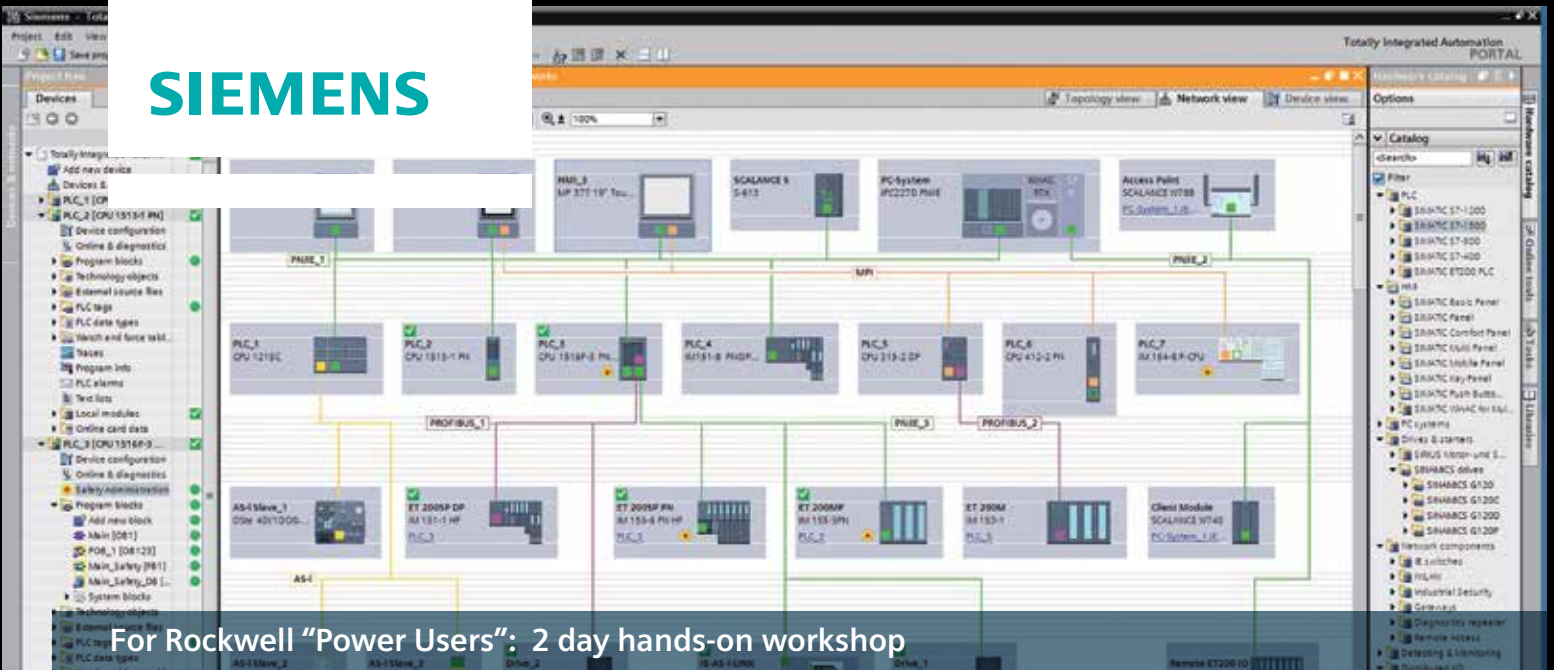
SIEMENS

Siemens - Tota
Project Edit View
Save proj
Totally Integrated Automation PORTAL
Project tree
Devices
Topology view
Network view
Device view
Options
100%
Catalog
<Search>
Filter
PLC
SIMATIC S7-1200
SIMATIC S7-1500
SIMATIC S7-300
SIMATIC S7-400
SIMATIC ET200 PLC
HMI
SIMATIC Basic Panel
SIMATIC Panel
SIMATIC Comfort Panel
SIMATIC Multi Panel
SIMATIC Mobile Panel
SIMATIC Key Panel
SIMATIC Push Butto...
SIMATIC WinAC for Mul...
PC systems
Drives & starters
SIRIUS Motor-und S...
SINAMICS drives
SINAMICS G120
SINAMICS G120C
SINAMICS G120D
SINAMICS G120P
Network components
IE switches
WLAN
Industrial Security
Gateways
Diagnostics repeater
Remote Access
Detecting & Monitoring
Hardware catalog
Online tools
Tasks
Libraries

Totally Integr...
Add new device
Devices &
PLC_1 [CPU
PLC_2 [CPU 1513-1 PN]
Device configuration
Online & diagnostics
Program blocks
Technology objects
External source files
PLC tags
PLC data types
Watch and force tabl...
Traces
Program info
PLC alarms
Text lists
Local modules
Online card data
PLC_3 [CPU 1516F-3 ...
Device configuration
Online & diagnostics
Safety Administration
Program blocks
Add new block
Main [OB1]
FOB_1 [OB123]
Main_Safety [FB1]
Main_Safety_DB [...
System blocks
Technology objects
External source files
PLC tags
PLC data types

HMI_3
MP 377 19" Tou...
SCALANCE S
S-613
PC-System
IPC227D PN/IE
WinAC RTX
Access Point
SCALANCE W788
PC-System_1.IE...
PN/IE_1
MPI
PN/IE_2
PLC_1
CPU 1215C
PLC_2
CPU 1513-1 PN
PLC_3
CPU 1516F-3 PN...
PLC_4
IM151-8 PN/DP...
PLC_5
CPU 315-2 DP
PLC_6
CPU 412-2 PN
PLC_7
IM 154-8 F-CPU
PROFIBUS_1
PN/IE_3
PROFIBUS_2
AS-i Slave_1
DSte 4DI/4DO...
ET 200SP DP
IM 151-1 HF
PLC_1
ET 200SP PN
IM 155-6 PN HF
PLC_3
ET 200MP
IM 155-5PN
PLC_2
ET 200M
IM 153-1
PLC_5
Client Module
SCALANCE W740
PC-System_1.IE...
AS-i
AS-i Slave_2
AS-i Slave_3
Drive_2
IE-AS-i-LINK
Drive_1
Remote ET200 IO

For Rockwell "Power Users": 2 day hands-on workshop